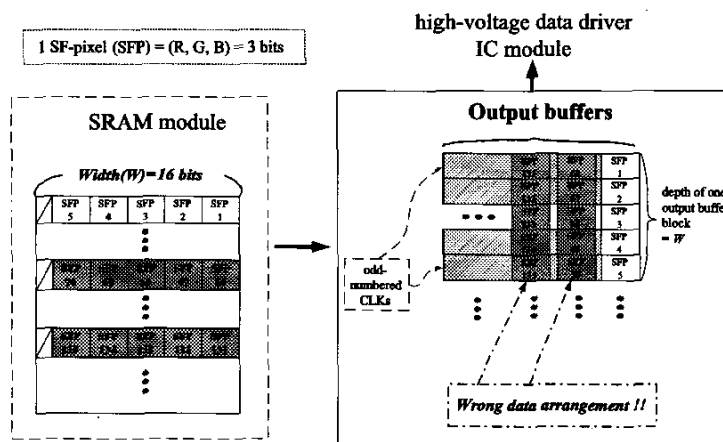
high-voltage data driver IC module

1 SF-pixel (SFP) = (R, G, B) = 3 bits

SRAM module

Width(W)=16 bits

| | SFP 5 | SFP 4 | SFP 3 | SFP 2 | SFP 1 |
|---|---|---|---|---|---|
| | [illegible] | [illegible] | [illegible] | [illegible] | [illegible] |
| | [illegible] | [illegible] | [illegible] | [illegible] | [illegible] |

Output buffers

| | SFP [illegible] | SFP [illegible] | SFP 1 |
|---|---|---|---|
| | | | SFP 2 |
| | | | SFP 3 |
| | | | SFP 4 |
| | SFP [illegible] | SFP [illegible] | SFP 5 |

depth of one output buffer block = W

odd-numbered CLKs

Wrong data arrangement !!